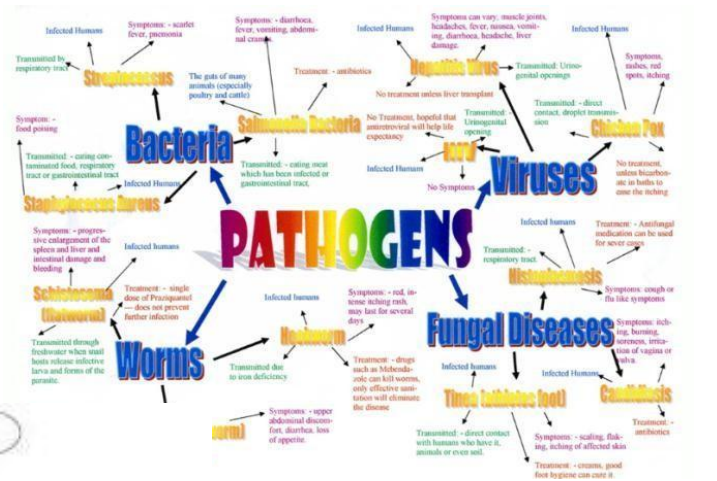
PATHOGENS

Bacteria

Streptococcus

Infected Humans

Symptoms: - scarlet fever, pnemonia

Transmitted by respiratory tract

Symptom: - food poising

Transmitted: - eating contaminated food, respiratory tract or gastrointestinal tract

Staphylococcus Aureus

Infected Humans

Salmonella Bacteria

Symptoms: - diarrhoea, fever, vomiting, abdominal cramps

The guts of many animals (especially poultry and cattle)

Treatment: - antibiotics

Transmitted: - eating meat which has been infected or gastrointestinal tract

Viruses

Hepatitis Virus

Infected Humans

Symptoms can vary: muscle joints, headaches, fever, nausea, vomiting, diarrhoea, headache, liver damage.

Transmitted: Urino-genital openings

No treatment unless liver transplant

HIV

No Treatment, hopeful that antiretroviral will help life expectancy

Transmitted: - Urinogenital opening

Infected Humans

No Symptoms

Chicken Pox

Infected Humans

Symptoms, rashes, red spots, itching

Transmitted: - direct contact, droplet transmission

No treatment, unless bicarbonate in baths to ease the itching

Fungal Diseases

Histoplasmosis

Infected humans

Treatment: - Antifungal medication can be used for sever cases

Transmitted: - respiratory tract.

Symptoms: cough or flu like symptoms

Candidiasis

Infected Humans

Symptoms: itching, burning, soreness, irritation of vagina or vulva.

Treatment: - antibiotics

Tinea (athletes foot)

Infected humans

Transmitted: - direct contact with humans who have it, animals or even soil.

Symptoms: - scaling, flaking, itching of affected skin

Treatment: - creams, good foot hygiene can cure it.

Worms

Schistosoma (flatworm)

Symptoms: - progressive enlargement of the spleen and liver and intestinal damage and bleeding

Infected humans

Treatment: - single dose of Praziquantel — does not prevent further infection

Transmitted through freshwater when snail hosts release infective larva and forms of the parasite.

Hookworm

Infected humans

Symptoms: - red, intense itching rash, may last for several days

Transmitted due to iron deficiency

Treatment: - drugs such as Mebendazole can kill worms, only effective sanitation will eliminate the disease

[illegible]orm)

Symptoms: - upper abdominal discomfort, diarrhea, loss of appetite.